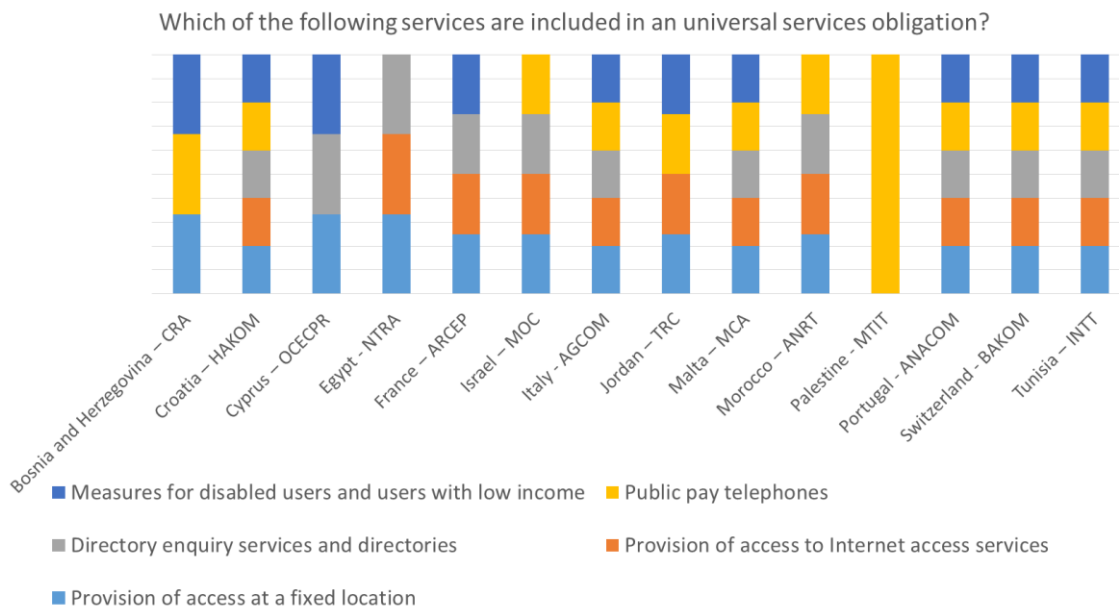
Which of the following services are included in an universal services obligation?

Bosnia and Herzegovina – CRA
Croatia – HAKOM
Cyprus – OCECPR
Egypt - NTRA
France – ARCEP
Israel – MOC
Italy - AGCOM
Jordan – TRC
Malta – MCA
Morocco – ANRT
Palestine - MTIT
Portugal - ANACOM
Switzerland - BAKOM
Tunisia – INTT

Measures for disabled users and users with low income
Public pay telephones
Directory enquiry services and directories
Provision of access to Internet access services
Provision of access at a fixed location